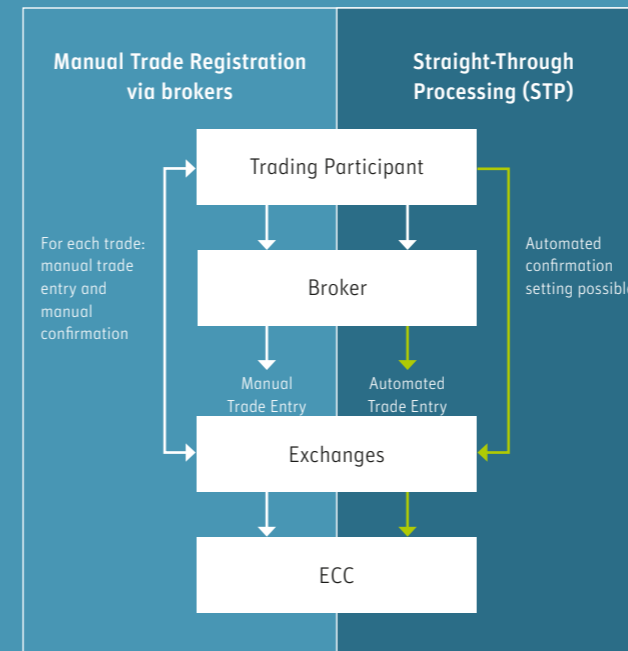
Manual Trade Registration via brokers

Straight-Through Processing (STP)

Trading Participant

For each trade: manual trade entry and manual confirmation

Broker

Automated confirmation setting possible

Manual Trade Entry

Automated Trade Entry

Exchanges

ECC